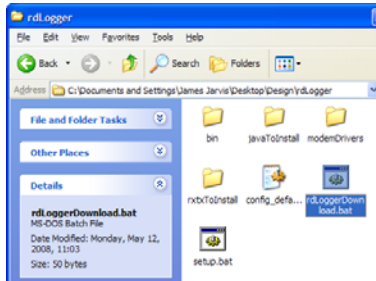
rdLogger

File Edit View Favorites Tools Help

Back Search Folders

Address C:\Documents and Settings\James Jarvis\Desktop\Design\rdLogger

File and Folder Tasks

Other Places

Details

rdLoggerDownload.bat
MS-DOS Batch File

Date Modified: Monday, May 12, 2008, 11:03

Size: 50 bytes

bin

javaToInstall

modemDrivers

rxtxToInstall

config_defa...

rdLoggerDownload.bat

setup.bat